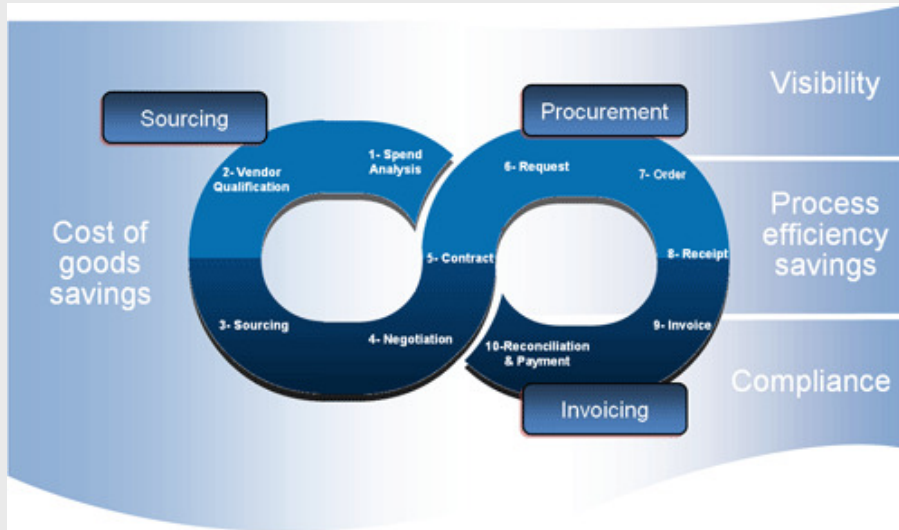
Sourcing

Procurement

Visibility

1- Spend Analysis

2- Vendor Qualification

6- Request

7- Order

Process efficiency savings

Cost of goods savings

5- Contract

8- Receipt

3- Sourcing

4- Negotiation

10-Reconciliation & Payment

9- Invoice

Compliance

Invoicing